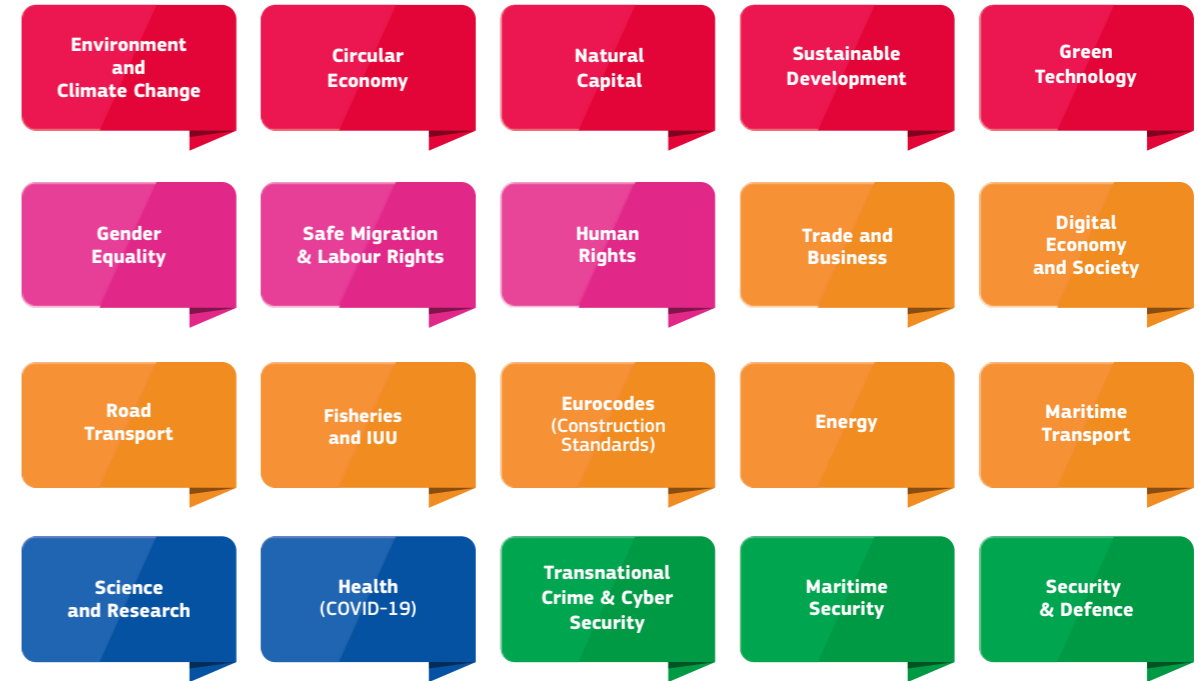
Environment and Climate Change

Circular Economy

Natural Capital

Sustainable Development

Green Technology

Gender Equality

Safe Migration & Labour Rights

Human Rights

Trade and Business

Digital Economy and Society

Road Transport

Fisheries and IUU

Eurocodes (Construction Standards)

Energy

Maritime Transport

Science and Research

Health (COVID-19)

Transnational Crime & Cyber Security

Maritime Security

Security & Defence